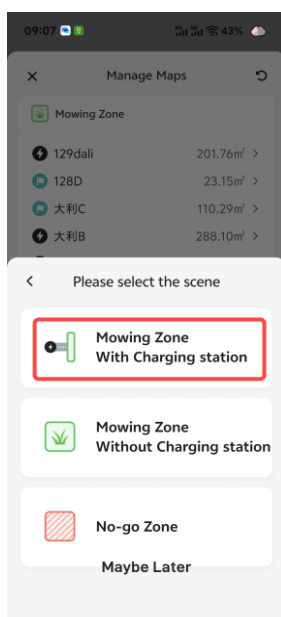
09:07

43%

Manage Maps

Mowing Zone

129dali 201.76m² >

128D 23.15m² >

大利C 110.29m² >

大利B 288.10m² >

Please select the scene

Mowing Zone
With Charging station

Mowing Zone
Without Charging station

No-go Zone

Maybe Later